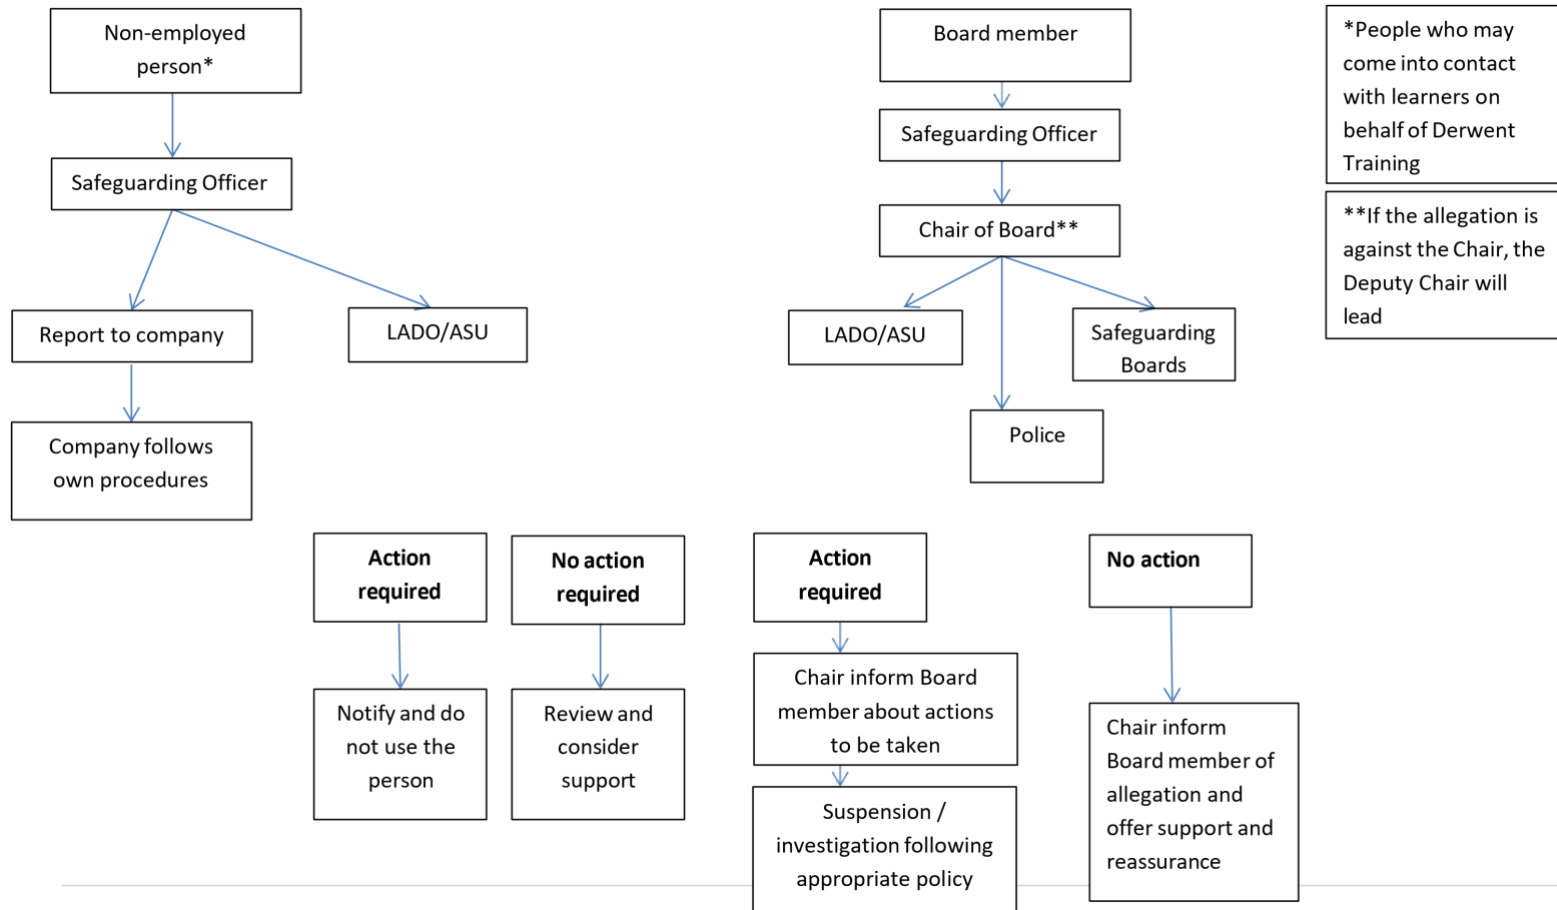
Non-employed person*

Safeguarding Officer

Report to company

LADO/ASU

Company follows own procedures

Board member

Safeguarding Officer

Chair of Board**

LADO/ASU

Safeguarding Boards

Police

*People who may come into contact with learners on behalf of Derwent Training

**If the allegation is against the Chair, the Deputy Chair will lead

**Action required**

Notify and do not use the person

**No action required**

Review and consider support

**Action required**

Chair inform Board member about actions to be taken

Suspension / investigation following appropriate policy

**No action**

Chair inform Board member of allegation and offer support and reassurance